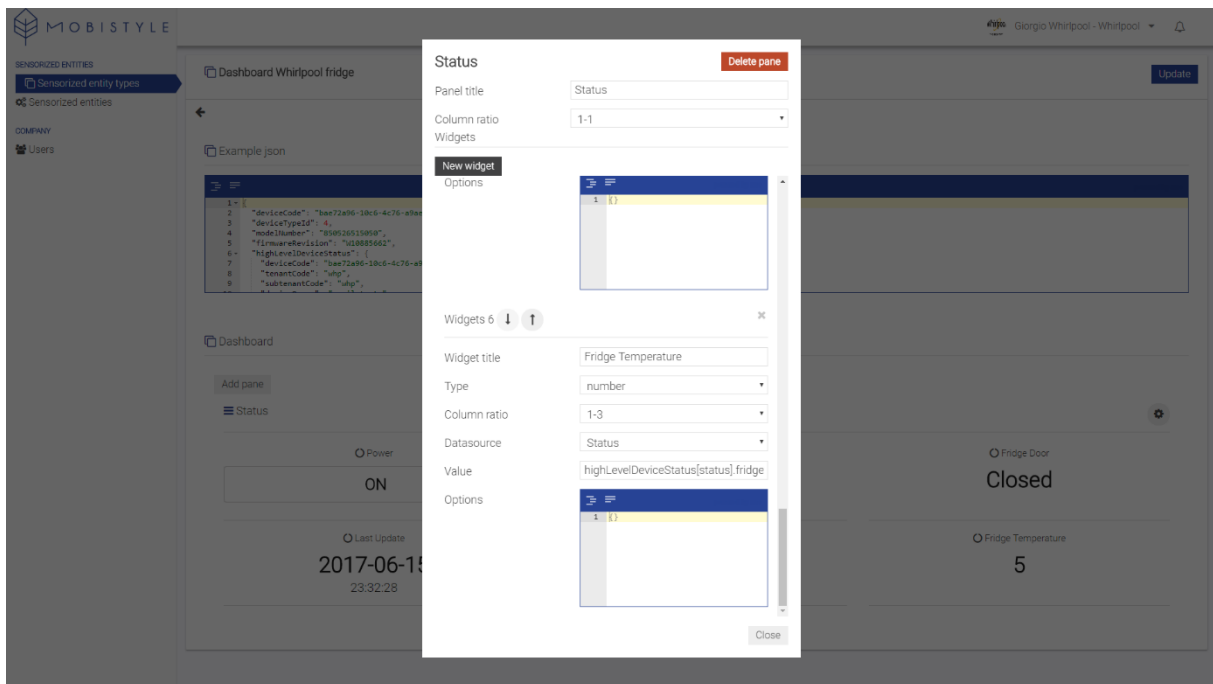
MOBISTYLE

SENSORIZED ENTITIES
Sensorized entity types
Sensorized entities
COMPANY
Users

Giorgio Whirlpool - Whirlpool

Dashboard Whirlpool fridge
Update

Example json

1 {
2 "deviceCode": "bae72a96-10c6-4c76-a9a
3 "deviceTypeId": 4,
4 "modelNumber": "850526515050",
5 "firmwareRevision": "W10885602",
6 "highLevelDeviceStatus": {
7 "deviceCode": "bae72a96-10c6-4c76-a9
8 "tenantCode": "whp",
9 "subtenantCode": "whp",

Dashboard
Add pane
Status
Power
ON
Fridge Door
Closed
Last Update
2017-06-1
23:32:28
Fridge Temperature
5

Status
Delete pane
Panel title
Status
Column ratio
1-1
Widgets
New widget
Options
1 {}
Widgets 6
Widget title
Fridge Temperature
Type
number
Column ratio
1-3
Datasource
Status
Value
highLevelDeviceStatus[status].fridge
Options
1 {}
Close